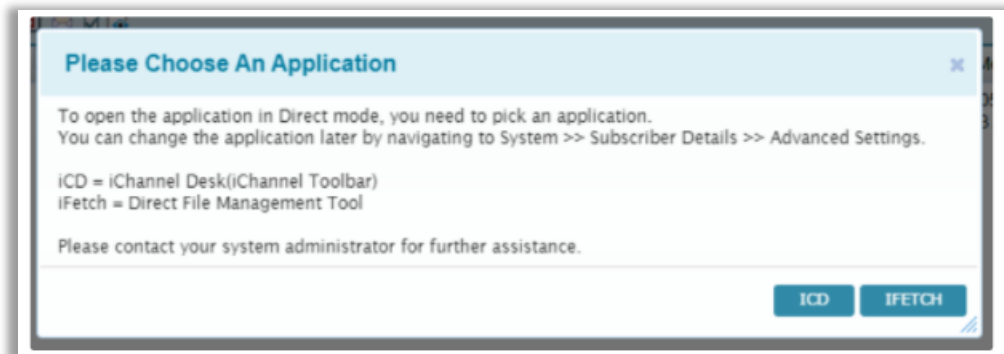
Please Choose An Application

×

To open the application in Direct mode, you need to pick an application.
You can change the application later by navigating to System >> Subscriber Details >> Advanced Settings.

iCD = iChannel Desk(iChannel Toolbar)
iFetch = Direct File Management Tool

Please contact your system administrator for further assistance.

ICD IFETCH